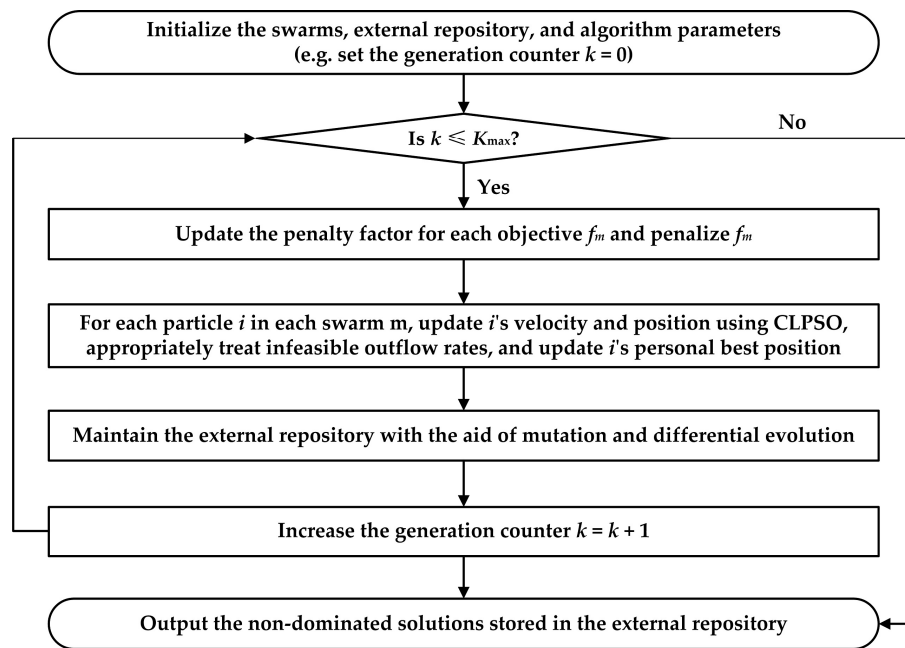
Initialize the swarms, external repository, and algorithm parameters (e.g. set the generation counter $k = 0$)

Is $k \leqslant K_{max}$?

No

Yes

Update the penalty factor for each objective $f_m$ and penalize $f_m$

For each particle $i$ in each swarm m, update $i$'s velocity and position using CLPSO, appropriately treat infeasible outflow rates, and update $i$'s personal best position

Maintain the external repository with the aid of mutation and differential evolution

Increase the generation counter $k = k + 1$

Output the non-dominated solutions stored in the external repository